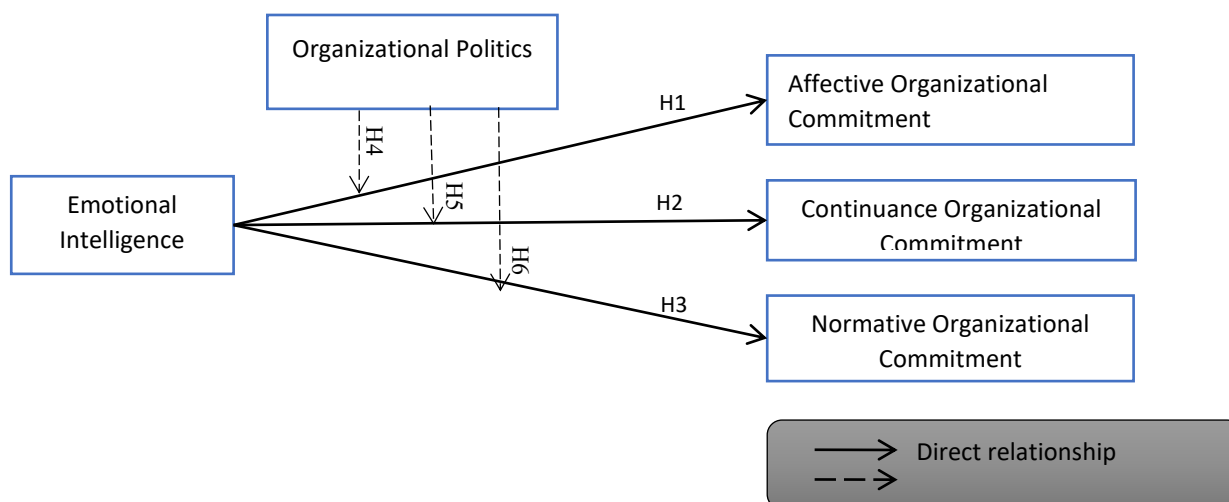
Organizational Politics

Affective Organizational Commitment

H1

H4

H5

H6

Emotional Intelligence

H2

Continuance Organizational Commitment

H3

Normative Organizational Commitment

Direct relationship